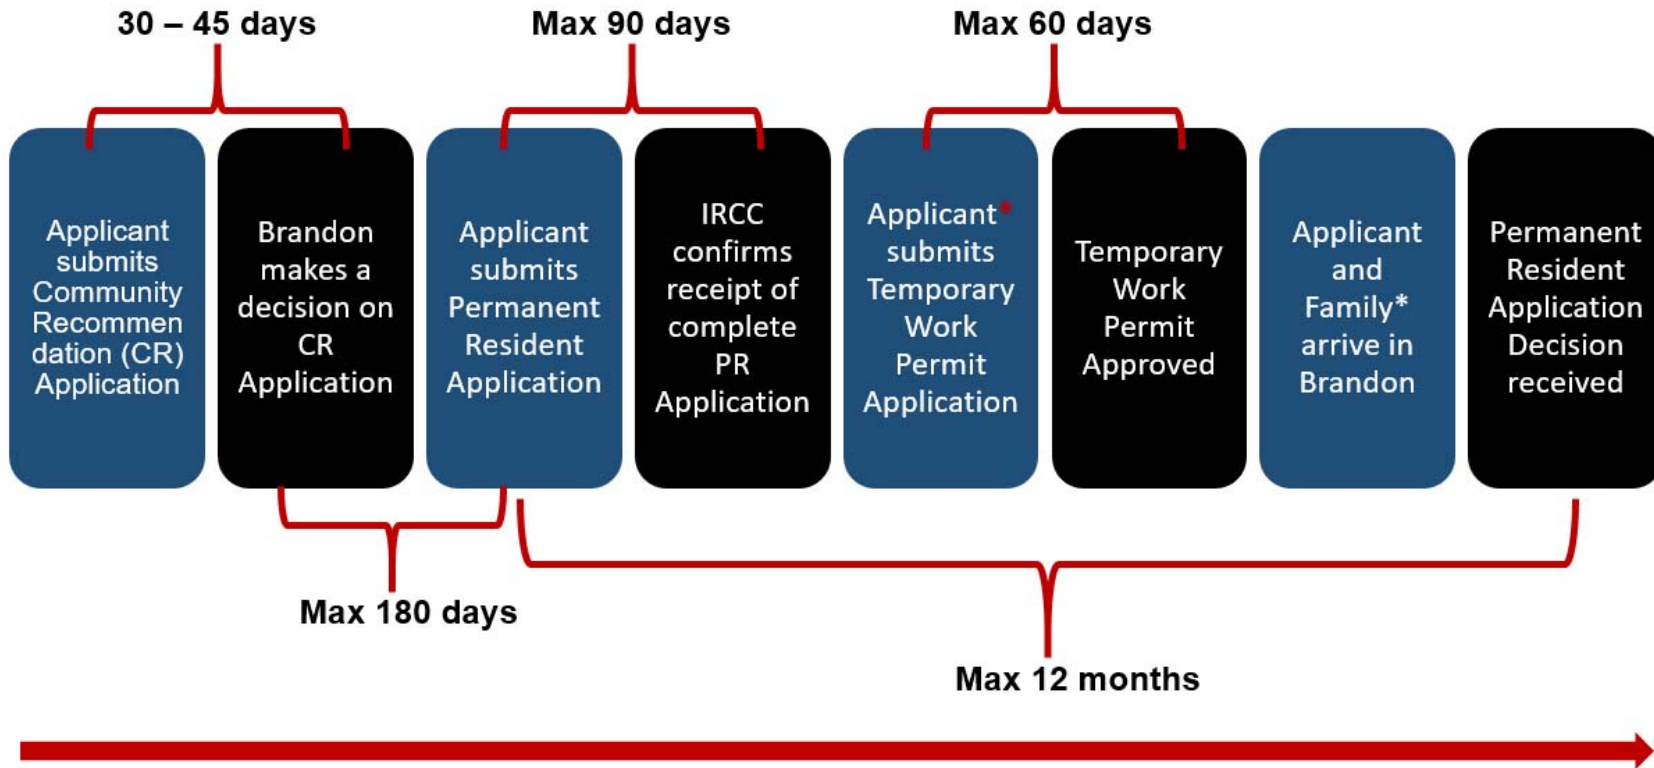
30 – 45 days

Max 90 days

Max 60 days

Applicant submits Community Recommendation (CR) Application

Brandon makes a decision on CR Application

Applicant submits Permanent Resident Application

IRCC confirms receipt of complete PR Application

Applicant* submits Temporary Work Permit Application

Temporary Work Permit Approved

Applicant and Family* arrive in Brandon

Permanent Resident Application Decision received

Max 180 days

Max 12 months